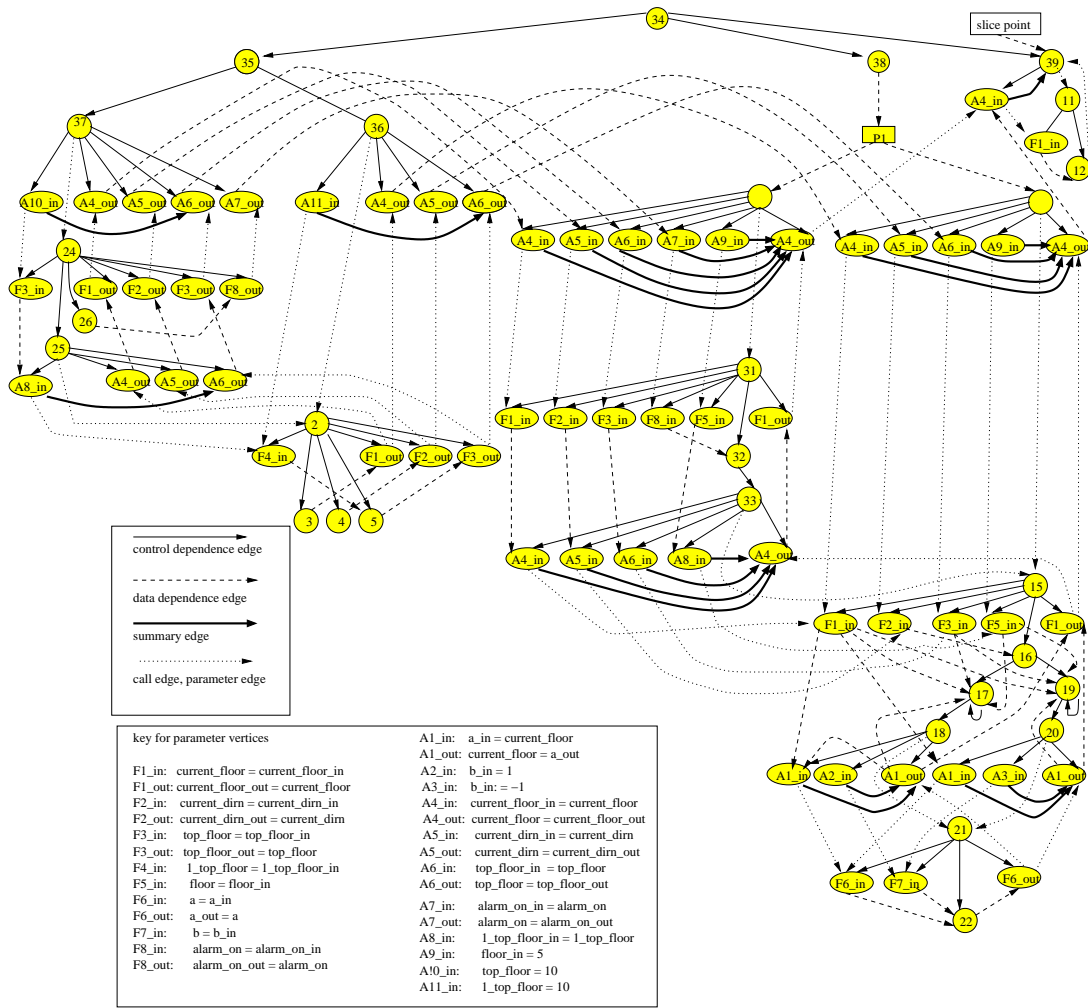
34

35

38

slice point

39

A4_in

11

F1_in

12

37

36

P1

A10_in A4_out A5_out A6_out A7_out

A11_in A4_out A5_out A6_out

A4_in A5_in A6_in A7_in A9_in A4_out

A4_in A5_in A6_in A9_in A4_out

24

F3_in F1_out F2_out F3_out F8_out

26

25

A8_in A4_out A5_out A6_out

31

F1_in F2_in F3_in F8_in F5_in F1_out

2

F4_in F1_out F2_out F3_out

32

3 4 5

33

A4_in A5_in A6_in A8_in A4_out

15

F1_in F2_in F3_in F5_in F1_out

16

17

19

18

20

A1_in A2_in A1_out A1_in A3_in A1_out

21

F6_in F7_in F6_out

22

control dependence edge

data dependence edge

summary edge

call edge, parameter edge

key for parameter vertices

F1_in: current_floor = current_floor_in
F1_out: current_floor_out = current_floor
F2_in: current_dirn = current_dirn_in
F2_out: current_dirn_out = current_dirn
F3_in: top_floor = top_floor_in
F3_out: top_floor_out = top_floor
F4_in: 1_top_floor = 1_top_floor_in
F5_in: floor = floor_in
F6_in: a = a_in
F6_out: a_out = a
F7_in: b = b_in
F8_in: alarm_on = alarm_on_in
F8_out: alarm_on_out = alarm_on

A1_in: a_in = current_floor
A1_out: current_floor = a_out
A2_in: b_in = 1
A3_in: b_in: = −1
A4_in: current_floor_in = current_floor
A4_out: current_floor = current_floor_out
A5_in: current_dirn_in = current_dirn
A5_out: current_dirn = current_dirn_out
A6_in: top_floor_in = top_floor
A6_out: top_floor = top_floor_out
A7_in: alarm_on_in = alarm_on
A7_out: alarm_on = alarm_on_out
A8_in: 1_top_floor_in = 1_top_floor
A9_in: floor_in = 5
A!0_in: top_floor = 10
A11_in: 1_top_floor = 10